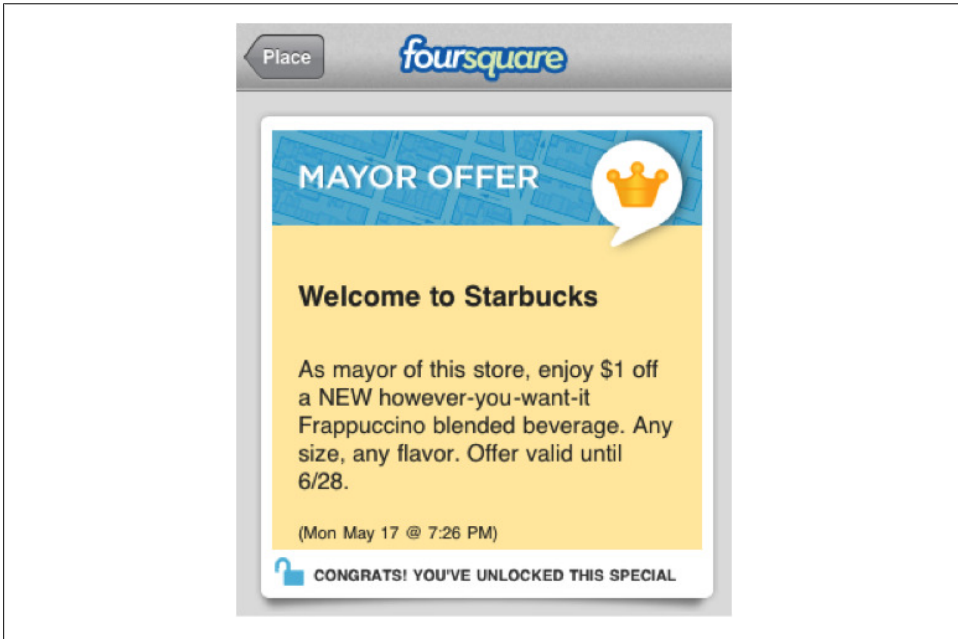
Place

foursquare

MAYOR OFFER

Welcome to Starbucks

As mayor of this store, enjoy $1 off a NEW however-you-want-it Frappuccino blended beverage. Any size, any flavor. Offer valid until 6/28.

(Mon May 17 @ 7:26 PM)

CONGRATS! YOU'VE UNLOCKED THIS SPECIAL